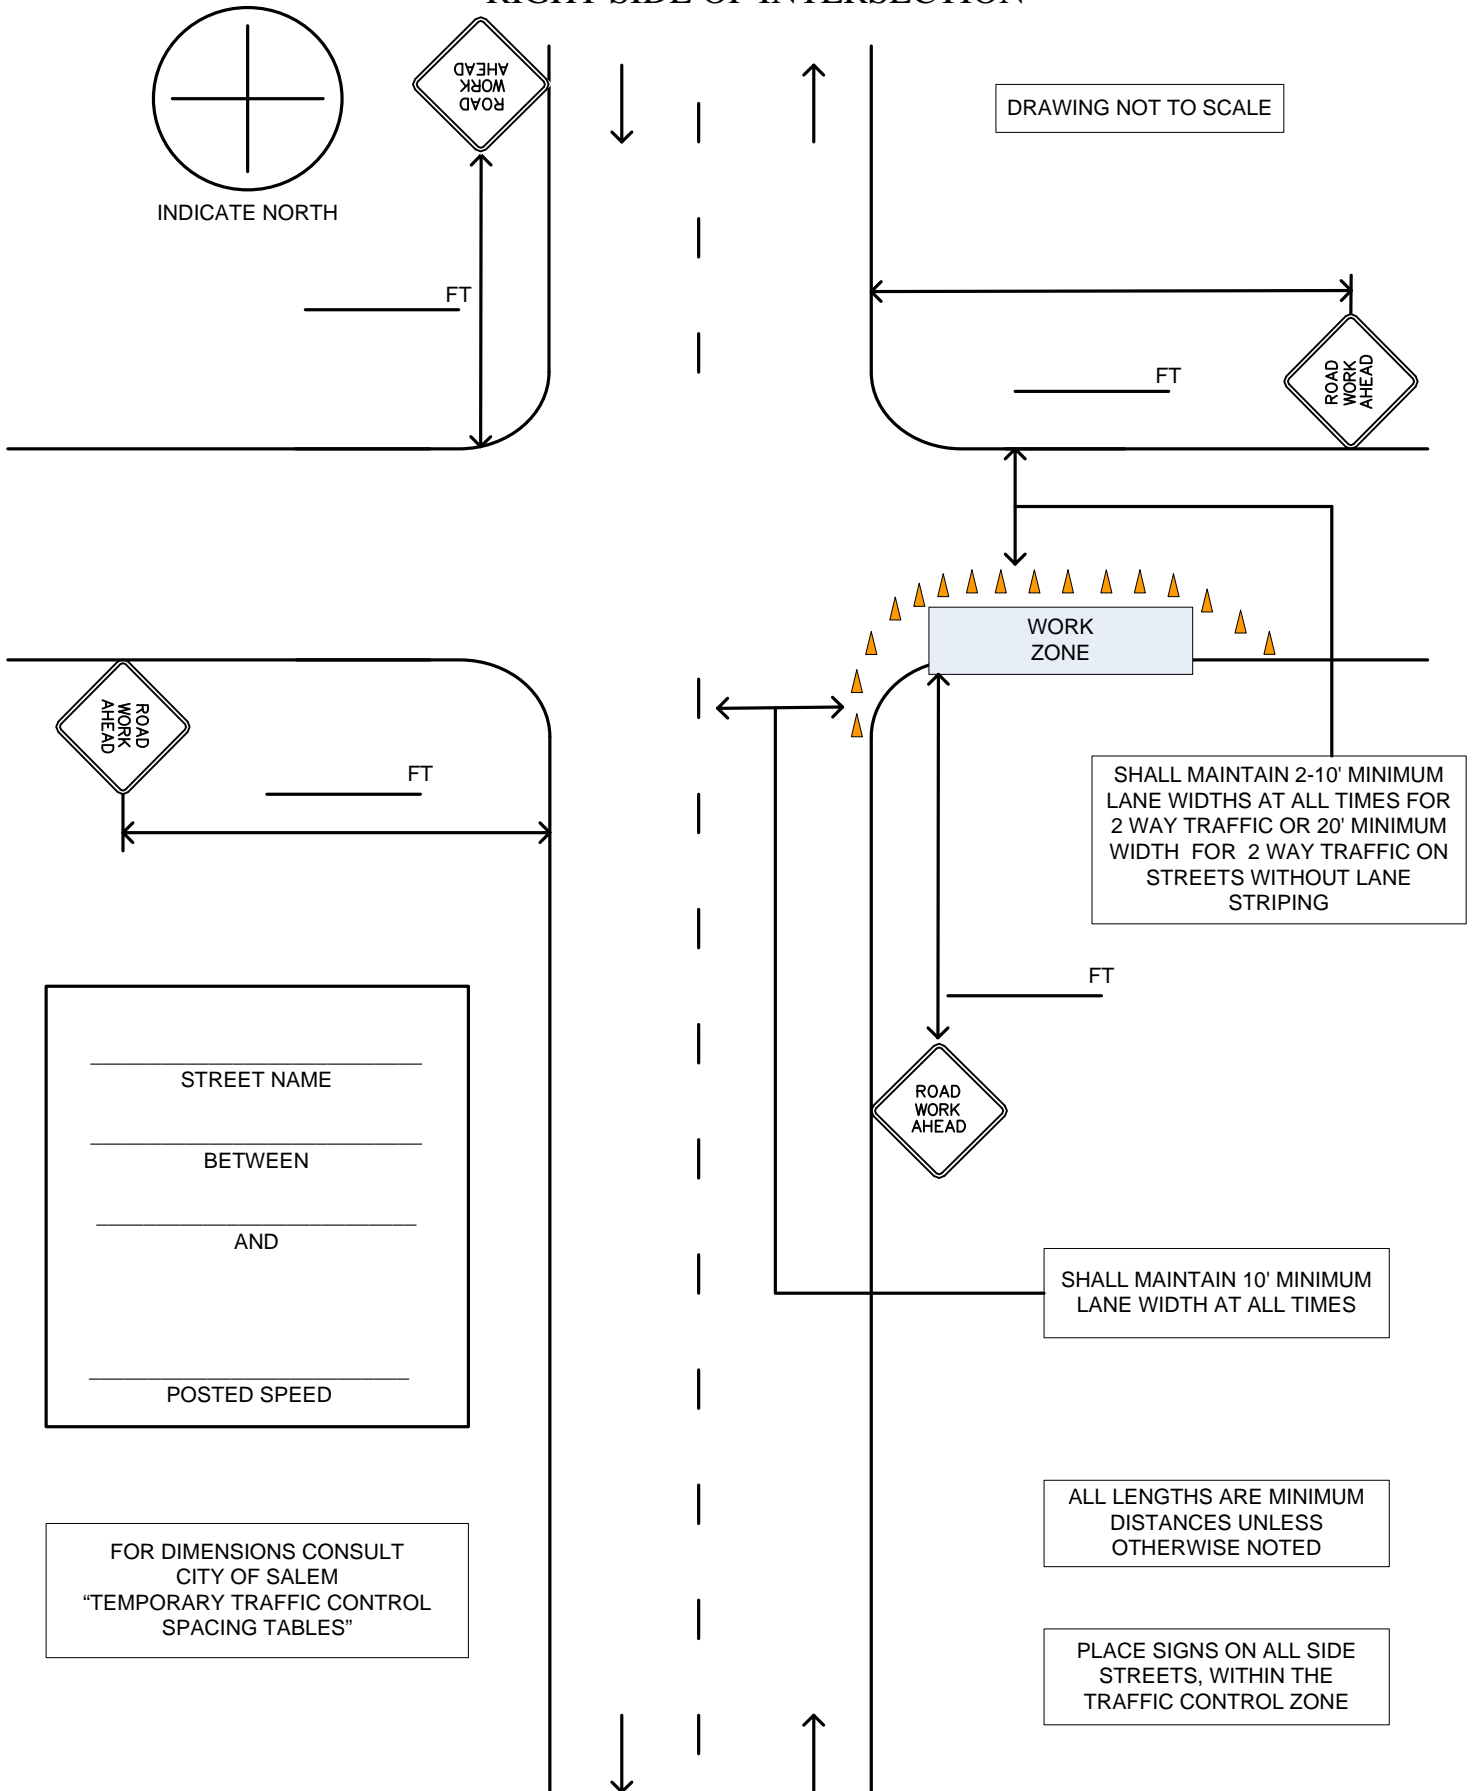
RIGHT SIDE OF INTERSECTION

INDICATE NORTH

ROAD WORK AHEAD

DRAWING NOT TO SCALE

_______ FT

_______ FT

ROAD WORK AHEAD

WORK ZONE

ROAD WORK AHEAD

_______ FT

SHALL MAINTAIN 2-10' MINIMUM LANE WIDTHS AT ALL TIMES FOR 2 WAY TRAFFIC OR 20' MINIMUM WIDTH FOR 2 WAY TRAFFIC ON STREETS WITHOUT LANE STRIPING

_______ FT

ROAD WORK AHEAD

_______
STREET NAME

_______
BETWEEN

_______
AND

_______
POSTED SPEED

SHALL MAINTAIN 10' MINIMUM LANE WIDTH AT ALL TIMES

ALL LENGTHS ARE MINIMUM DISTANCES UNLESS OTHERWISE NOTED

FOR DIMENSIONS CONSULT CITY OF SALEM "TEMPORARY TRAFFIC CONTROL SPACING TABLES"

PLACE SIGNS ON ALL SIDE STREETS, WITHIN THE TRAFFIC CONTROL ZONE